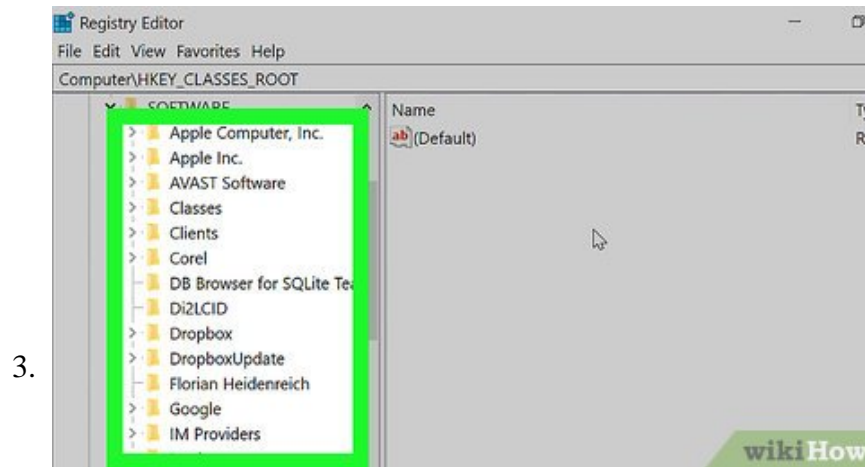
Registry Editor

File Edit View Favorites Help

Computer\HKEY_CLASSES_ROOT

SOFTWARE

Apple Computer, Inc.

Apple Inc.

AVAST Software

Classes

Clients

Corel

DB Browser for SQLite Te

Di2LCID

Dropbox

DropboxUpdate

Florian Heidenreich

Google

IM Providers

Name

ab (Default)

T

R

3.

wikiHow